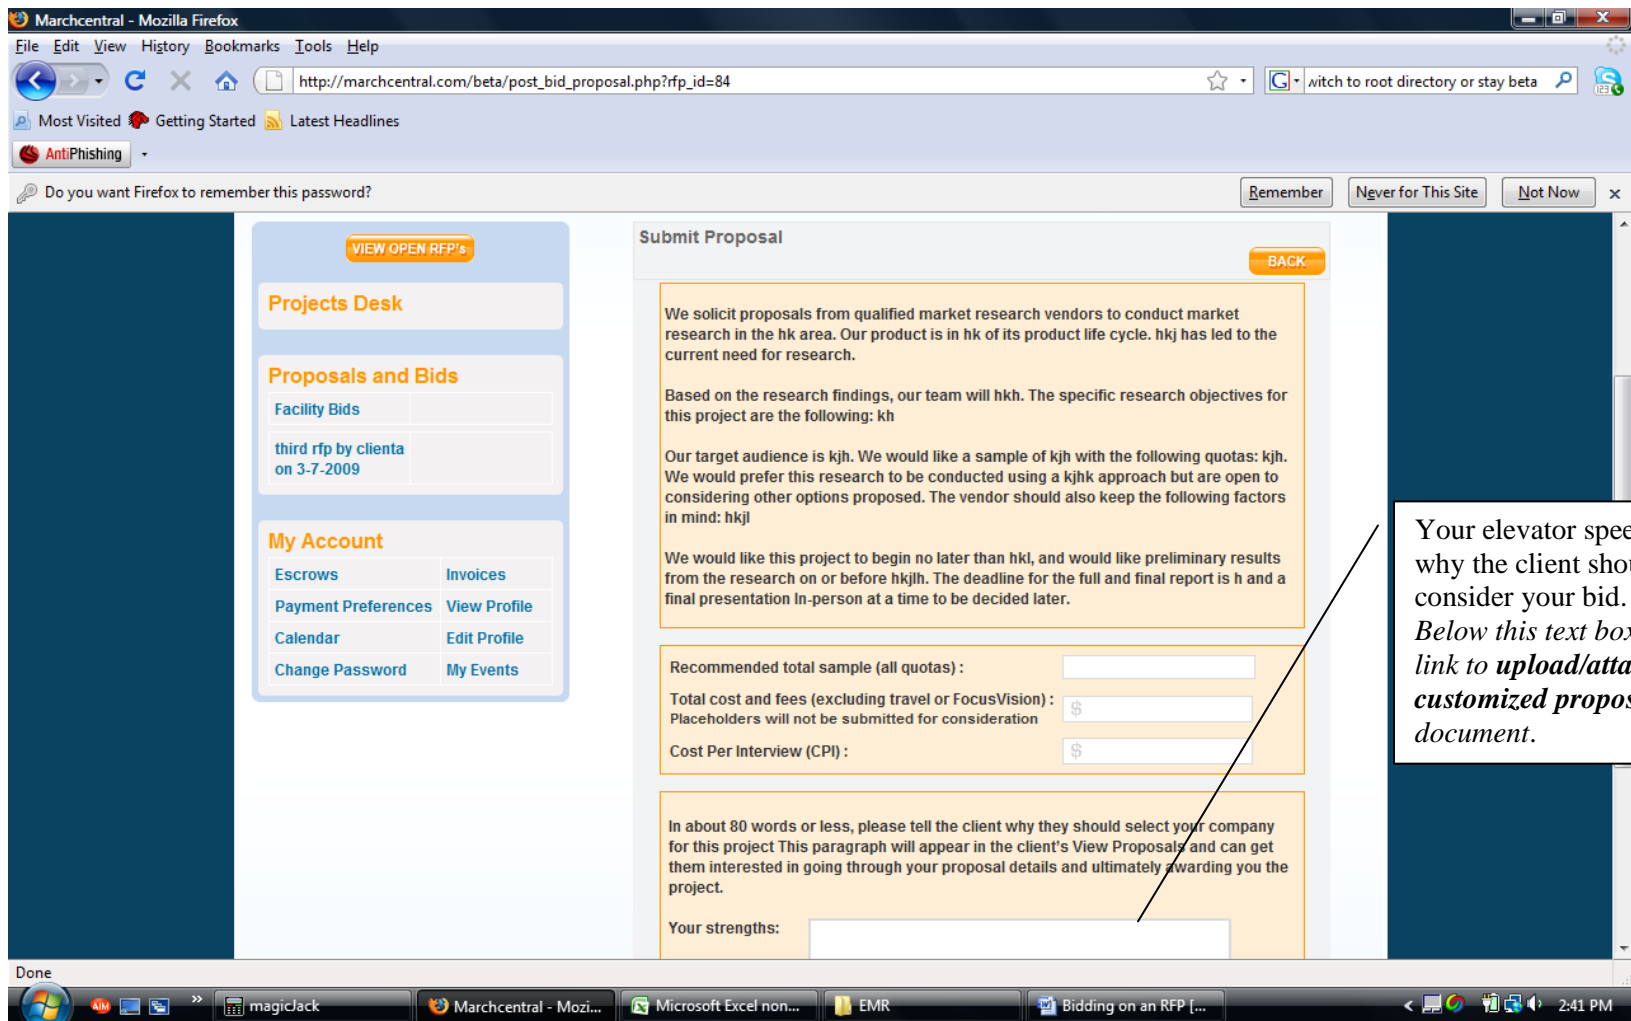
Marchcentral - Mozilla Firefox

File Edit View History Bookmarks Tools Help

http://marchcentral.com/beta/post_bid_proposal.php?rfp_id=84

witch to root directory or stay beta

Most Visited Getting Started Latest Headlines

AntiPhishing

Do you want Firefox to remember this password?

Remember Never for This Site Not Now

VIEW OPEN RFP's

Projects Desk

Proposals and Bids

Facility Bids

third rfp by clienta on 3-7-2009

My Account

| Escrows | Invoices |
|---|---|
| Payment Preferences | View Profile |
| Calendar | Edit Profile |
| Change Password | My Events |

Submit Proposal

BACK

We solicit proposals from qualified market research vendors to conduct market research in the hk area. Our product is in hk of its product life cycle. hkj has led to the current need for research.

Based on the research findings, our team will hkh. The specific research objectives for this project are the following: kh

Our target audience is kjh. We would like a sample of kjh with the following quotas: kjh. We would prefer this research to be conducted using a kjhk approach but are open to considering other options proposed. The vendor should also keep the following factors in mind: hkjl

We would like this project to begin no later than hkl, and would like preliminary results from the research on or before hkjlh. The deadline for the full and final report is h and a final presentation In-person at a time to be decided later.

Recommended total sample (all quotas) :

Total cost and fees (excluding travel or FocusVision) :
Placeholders will not be submitted for consideration

$

Cost Per Interview (CPI) :

$

In about 80 words or less, please tell the client why they should select your company for this project This paragraph will appear in the client's View Proposals and can get them interested in going through your proposal details and ultimately awarding you the project.

Your strengths:

Your elevator spee why the client sho consider your bid. Below this text box link to upload/atta customized propos document.

Done

magicJack Marchcentral - Mozi... Microsoft Excel non... EMR Bidding on an RFP [...

2:41 PM